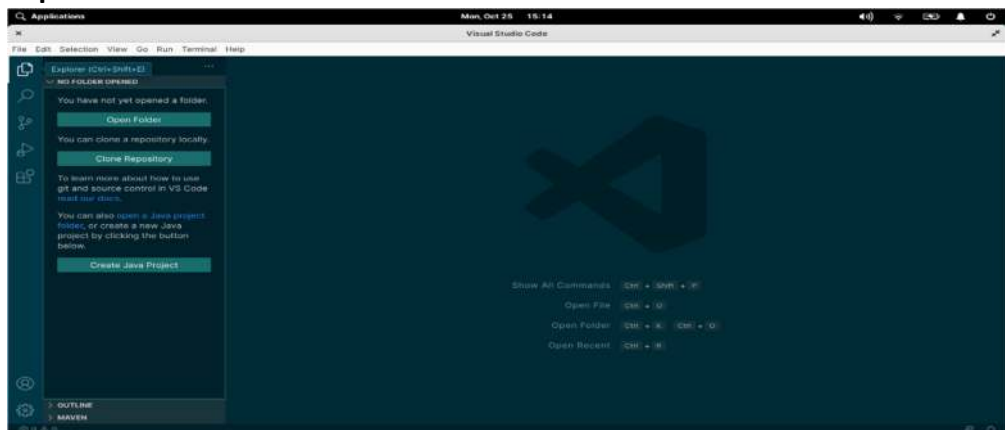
Applications

Mon, Oct 25 15:14

Visual Studio Code

File Edit Selection View Go Run Terminal Help

Explorer (Ctrl+Shift+E)

NO FOLDER OPENED

You have not yet opened a folder.

Open Folder

You can clone a repository locally.

Clone Repository

To learn more about how to use git and source control in VS Code read our docs.

You can also open a Java project folder, or create a new Java project by clicking the button below.

Create Java Project

Show All Commands Ctrl + Shift + P

Open File Ctrl + O

Open Folder Ctrl + K Ctrl + O

Open Recent Ctrl + R

OUTLINE

MAVEN